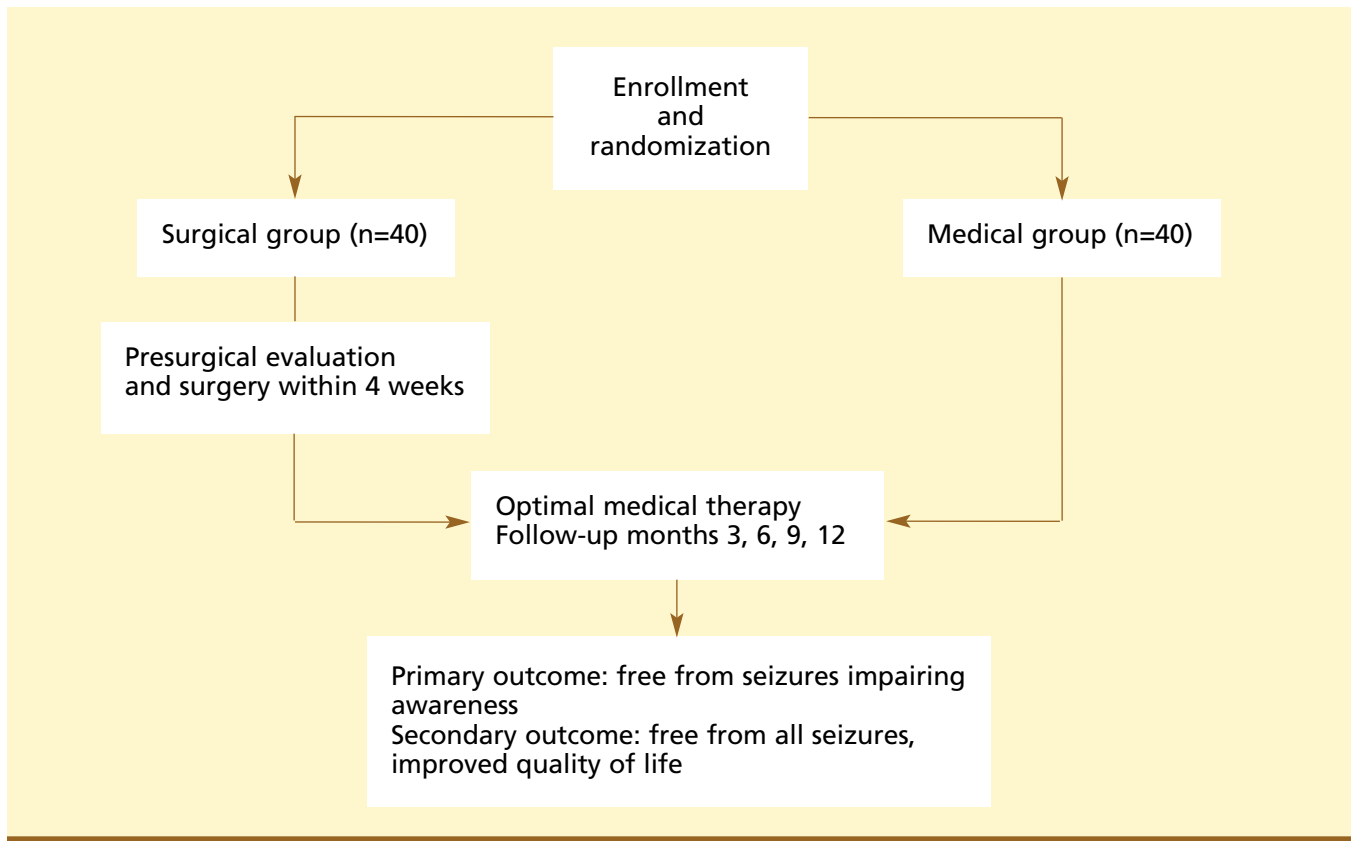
Enrollment and randomization

Surgical group (n=40)

Medical group (n=40)

Presurgical evaluation and surgery within 4 weeks

Optimal medical therapy
Follow-up months 3, 6, 9, 12

Primary outcome: free from seizures impairing awareness
Secondary outcome: free from all seizures, improved quality of life